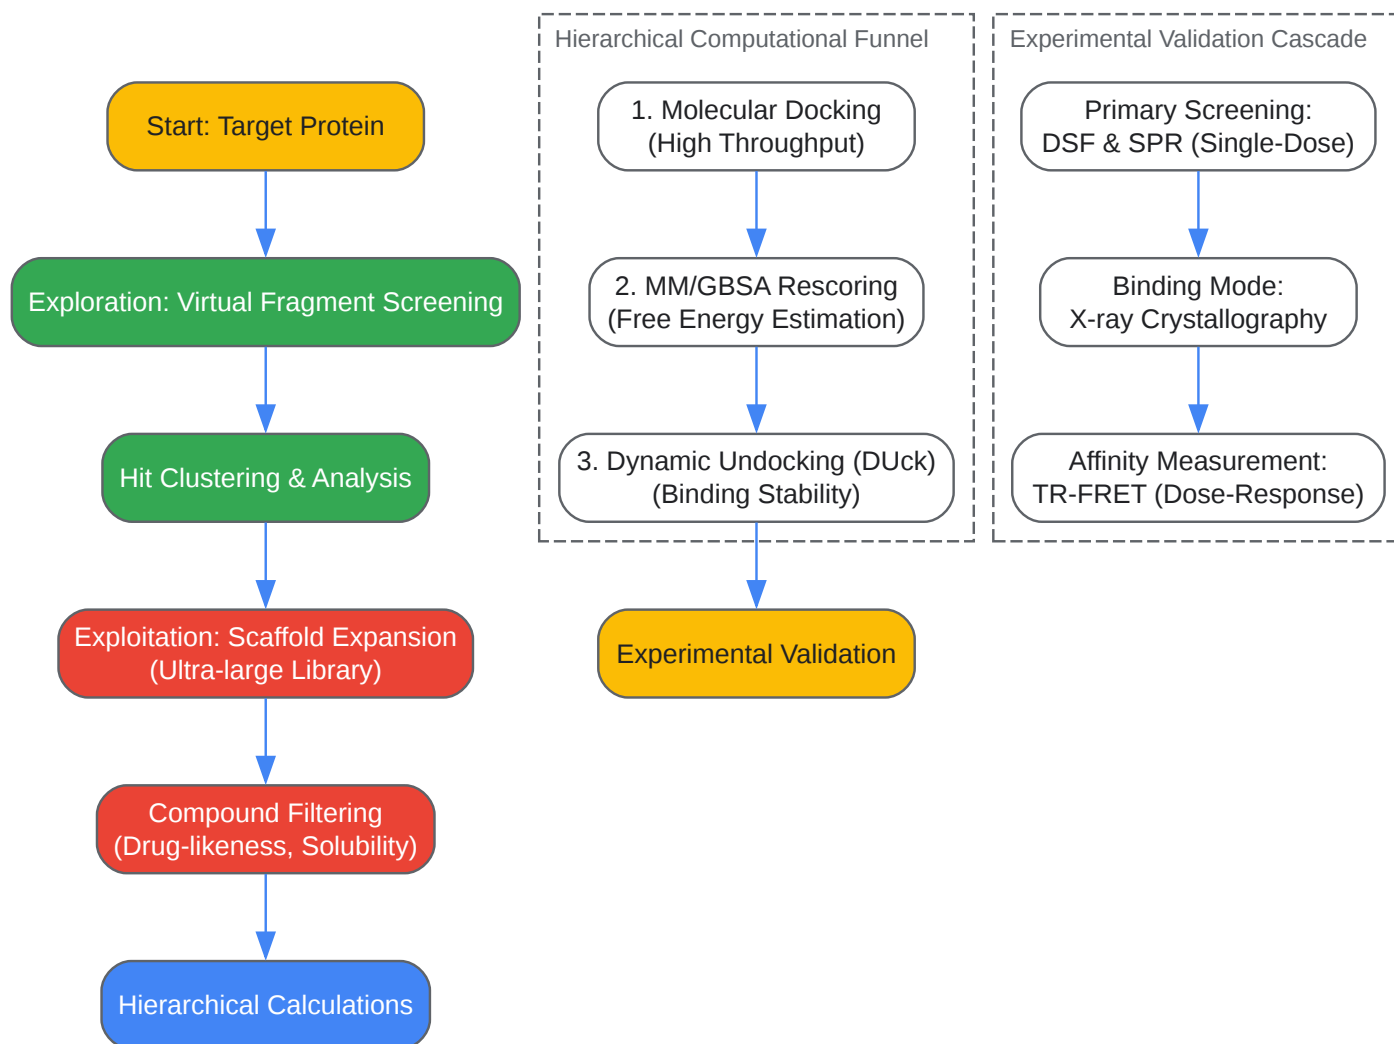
Start: Target Protein

Exploration: Virtual Fragment Screening

Hit Clustering & Analysis

Exploitation: Scaffold Expansion (Ultra-large Library)

Compound Filtering (Drug-likeness, Solubility)

Hierarchical Calculations

Hierarchical Computational Funnel

1. Molecular Docking (High Throughput)

2. MM/GBSA Rescoring (Free Energy Estimation)

3. Dynamic Undocking (DUck) (Binding Stability)

Experimental Validation

Experimental Validation Cascade

Primary Screening: DSF & SPR (Single-Dose)

Binding Mode: X-ray Crystallography

Affinity Measurement: TR-FRET (Dose-Response)